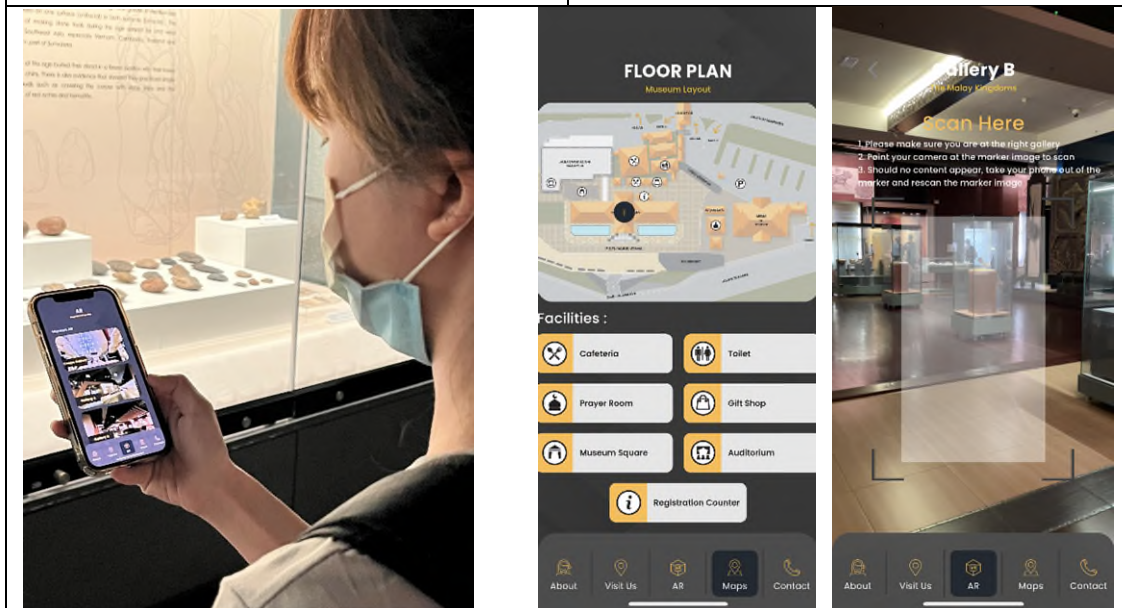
FLOOR PLAN

Museum Layout

Facilities :

Cafeteria

Toilet

Prayer Room

Gift Shop

Museum Square

Auditorium

Registration Counter

About

Visit Us

AR

Maps

Contact

Gallery B

The Malay Kingdoms

Scan Here

1. Please make sure you are at the right gallery
2. Point your camera at the marker image to scan
3. Should no content appear, take your phone out of the marker and rescan the marker image

About

Visit Us

AR

Maps

Contact